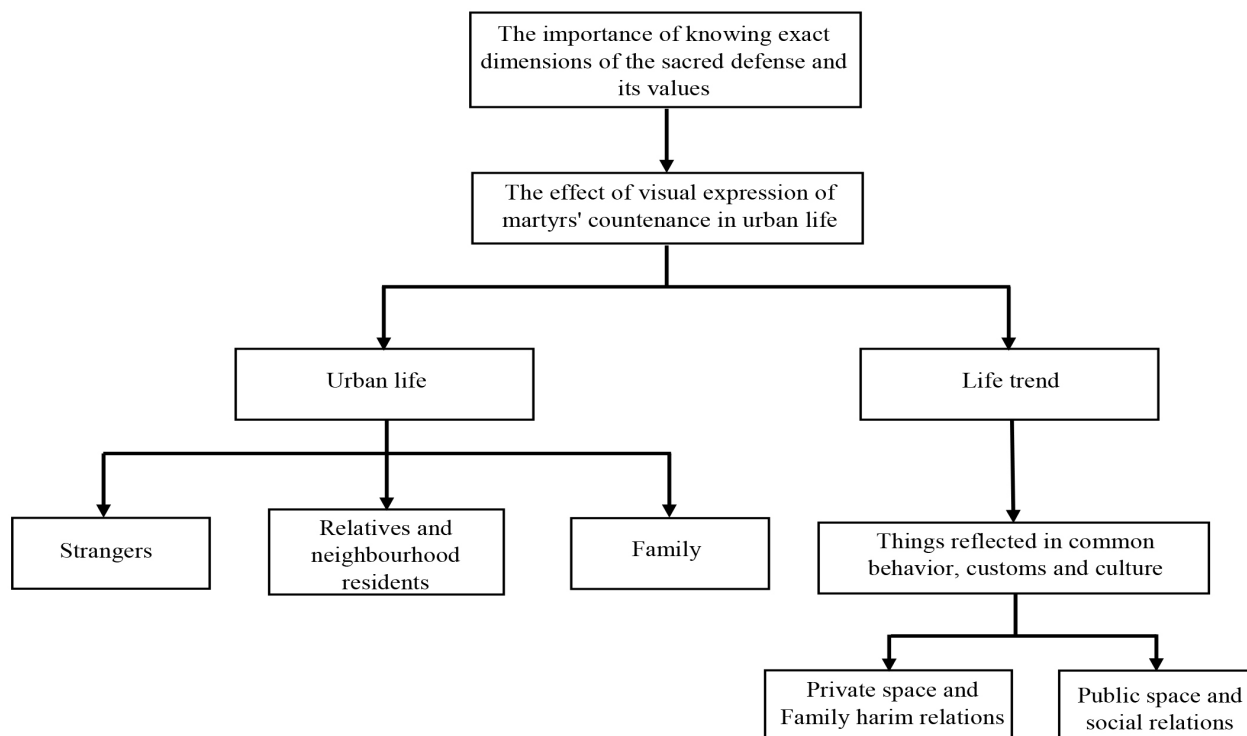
The importance of knowing exact dimensions of the sacred defense and its values

The effect of visual expression of martyrs' countenance in urban life

Urban life

Life trend

Strangers

Relatives and neighbourhood residents

Family

Things reflected in common behavior, customs and culture

Private space and Family harim relations

Public space and social relations